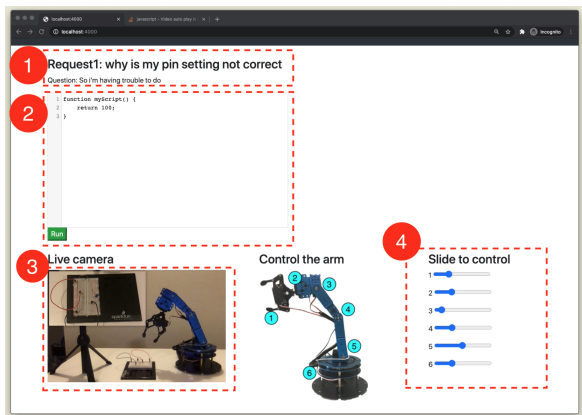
localhost:4000
javascript - Video auto play n...
localhost:4000
Incognito

1
Request1: why is my pin setting not correct
Question: So i'm having trouble to do

2
1 function myScript() {
2     return 100;
3 }

Run

3
Live camera

Control the arm
1
2
3
4
5
6

4
Slide to control
1
2
3
4
5
6